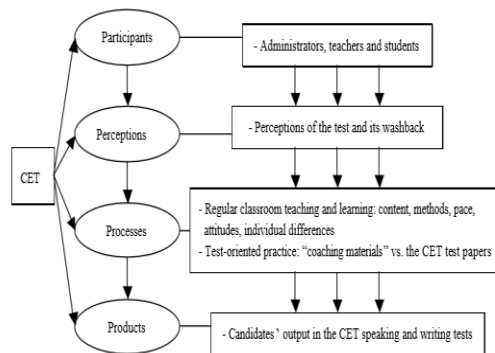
CET

Participants

- Administrators, teachers and students

Perceptions

- Perceptions of the test and its washback

Processes

- Regular classroom teaching and learning: content, methods, pace, attitudes, individual differences
- Test-oriented practice: "coaching materials" vs. the CET test papers

Products

- Candidates' output in the CET speaking and writing tests